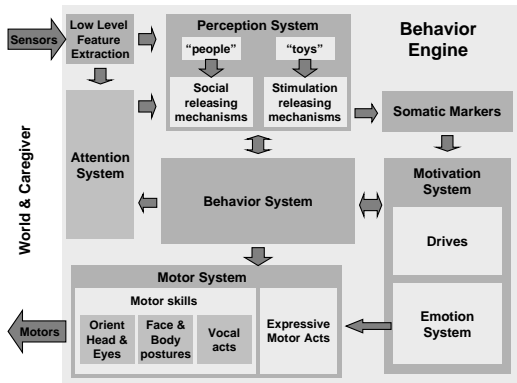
Sensors

Low Level Feature Extraction

Perception System

"people"

"toys"

Social releasing mechanisms

Stimulation releasing mechanisms

Behavior Engine

Somatic Markers

World & Caregiver

Attention System

Behavior System

Motivation System

Drives

Emotion System

Motor System

Motor skills

Orient Head & Eyes

Face & Body postures

Vocal acts

Expressive Motor Acts

Motors